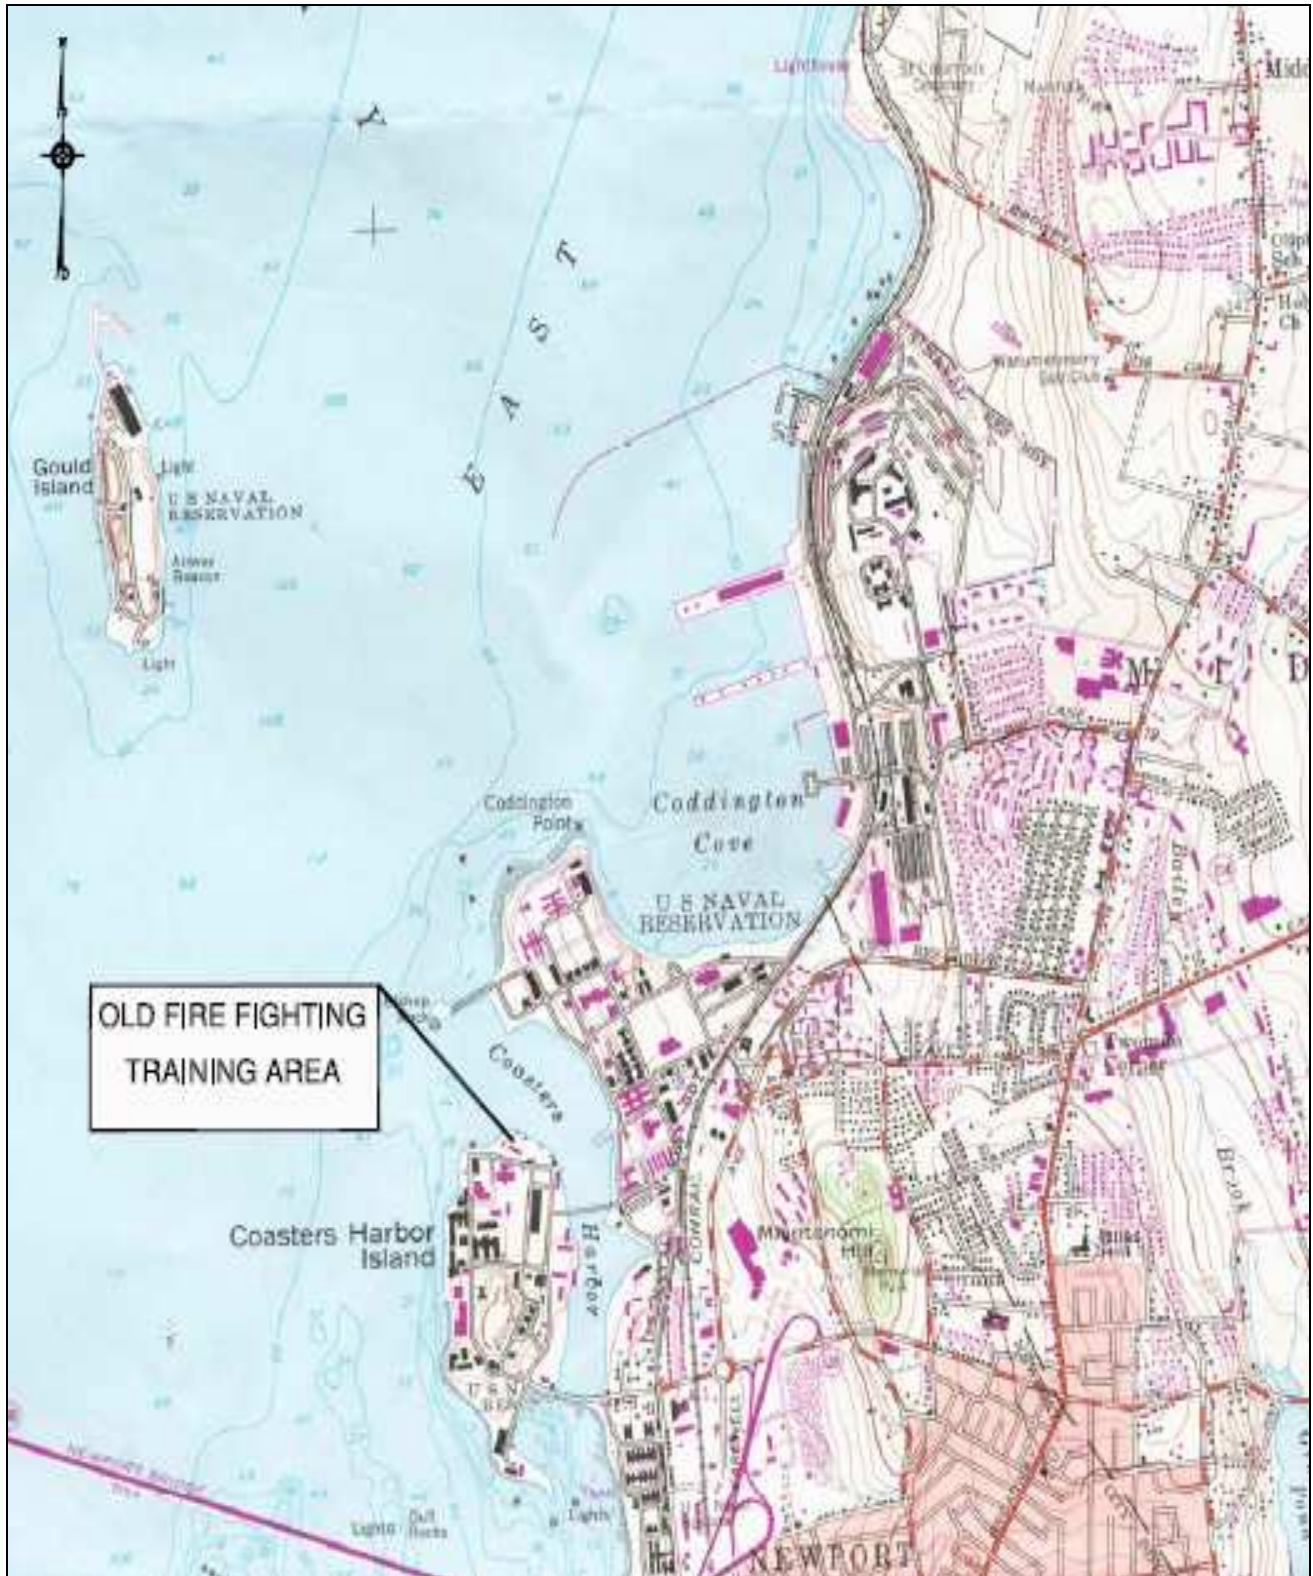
OLD FIRE FIGHTING TRAINING AREA

Gould Island
Light
U S NAVAL RESERVATION
Light

EAST

Coddington Point
Coddington Cove
U S NAVAL RESERVATION

Coasters
Coasters Harbor Island
Harbor
U S N RES

Miantonomi Hill

CONRAIL

Lights
Gull Rocks

NEWPORT

Mide